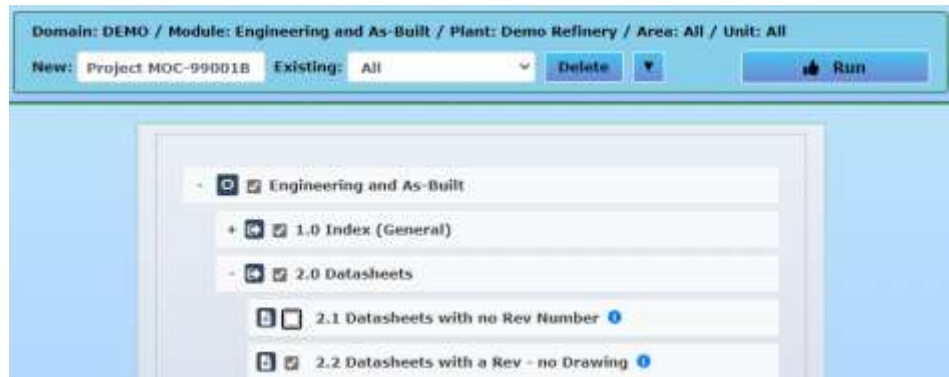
Domain: DEMO / Module: Engineering and As-Built / Plant: Demo Refinery / Area: All / Unit: All

New: Project MOC-99001B Existing: All Delete Run

- Engineering and As-Built

+ 1.0 Index (General)

- 2.0 Datasheets

2.1 Datasheets with no Rev Number

2.2 Datasheets with a Rev - no Drawing